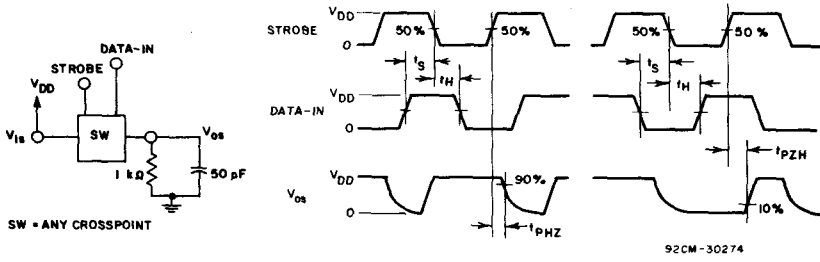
DATA-IN
STROBE
$V_{DD}$
$V_{is}$
SW
$V_{os}$
1 kΩ
50 pF
SW = ANY CROSSPOINT

STROBE
$V_{DD}$
0
50%
50%
$t_S$
$t_H$
DATA-IN
$V_{DD}$
0
$V_{os}$
$V_{DD}$
0
90%
$t_{PHZ}$

50%
50 %
$t_S$
$t_H$
$t_{PZH}$
10%
92CM-30274